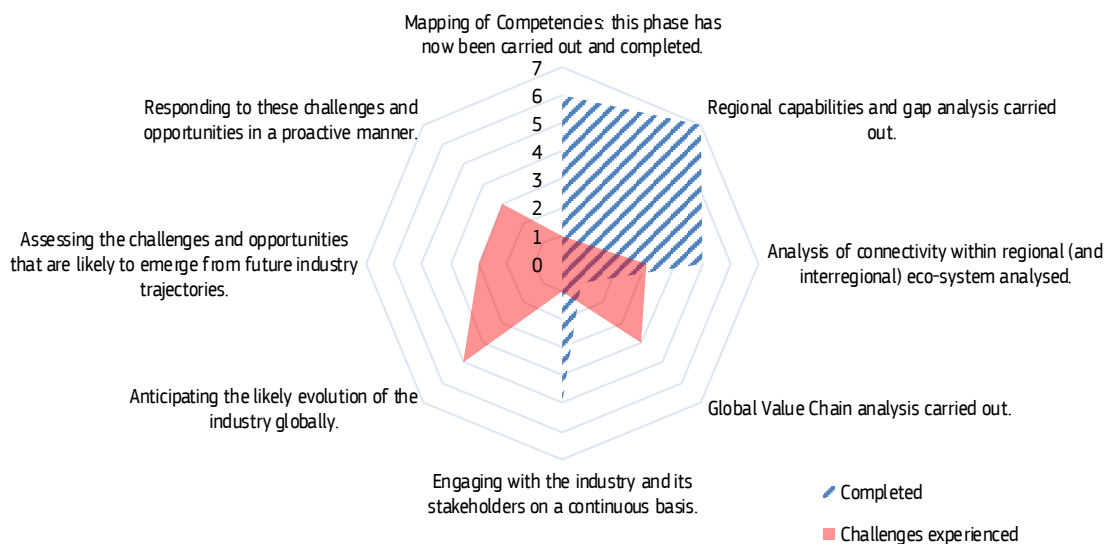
Mapping of Competencies: this phase has now been carried out and completed.

7
6
5
4
3
2
1
0

Regional capabilities and gap analysis carried out.

Analysis of connectivity within regional (and interregional) eco-system analysed.

Global Value Chain analysis carried out.

Engaging with the industry and its stakeholders on a continuous basis.

Anticipating the likely evolution of the industry globally.

Assessing the challenges and opportunities that are likely to emerge from future industry trajectories.

Responding to these challenges and opportunities in a proactive manner.

Completed

Challenges experienced